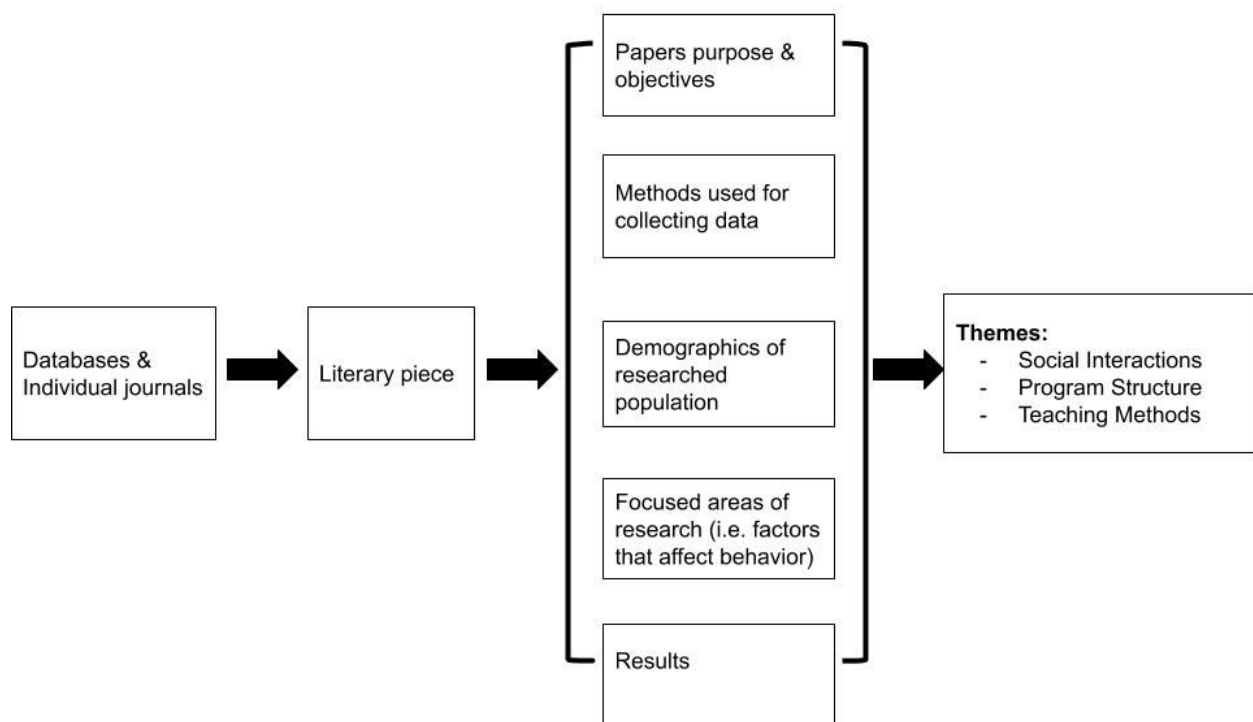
Databases & Individual journals

Literary piece

Papers purpose & objectives

Methods used for collecting data

Demographics of researched population

Focused areas of research (i.e. factors that affect behavior)

Results

**Themes:**
- Social Interactions
- Program Structure
- Teaching Methods